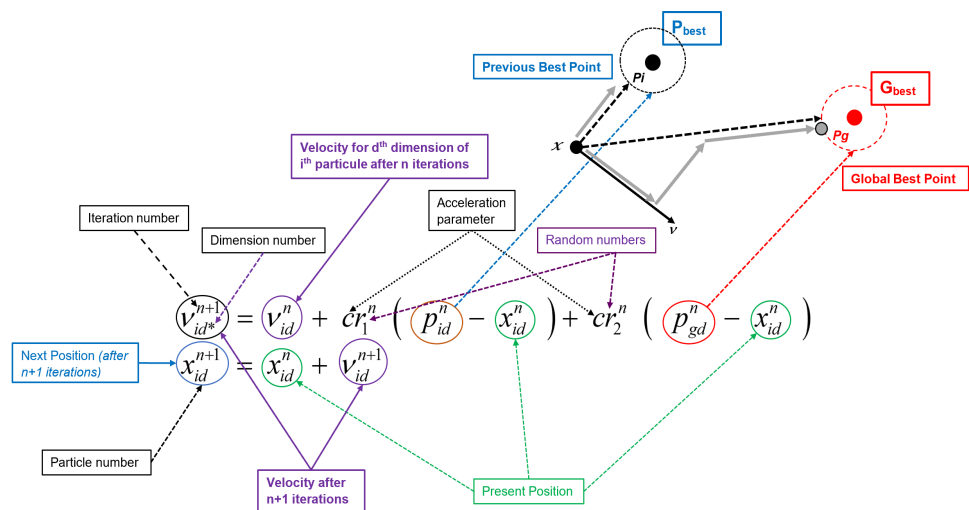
$P_{best}$

Previous Best Point

$Pi$

$G_{best}$

$x$

$Pg$

Global Best Point

$v$

Velocity for d$^{th}$ dimension of i$^{th}$ particule after n iterations

Iteration number

Acceleration parameter

Dimension number

Random numbers

$v_{id*}^{n+1} = v_{id}^{n} + cr_1^n \left( p_{id}^{n} - x_{id}^{n} \right) + cr_2^n \left( p_{gd}^{n} - x_{id}^{n} \right)$

Next Position (after n+1 iterations)

$x_{id}^{n+1} = x_{id}^{n} + v_{id}^{n+1}$

Particle number

Velocity after n+1 iterations

Present Position